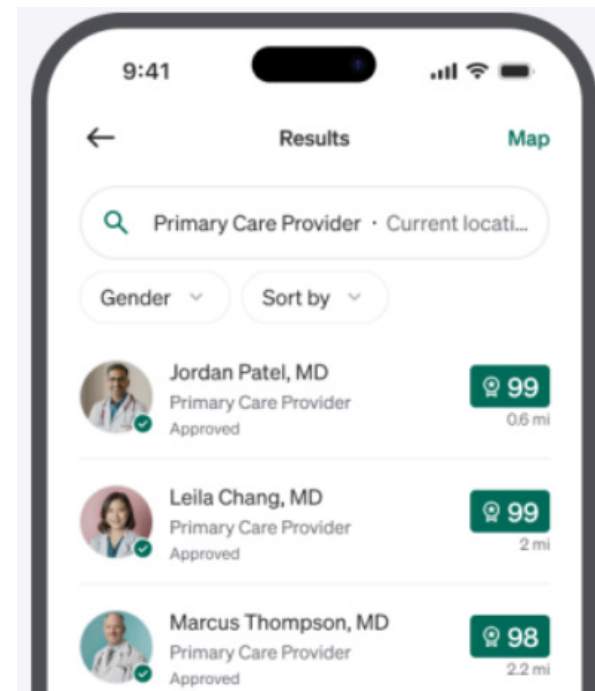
9:41

←  Results  Map

Primary Care Provider · Current locati...

Gender  Sort by

Jordan Patel, MD
Primary Care Provider
Approved
99
0.6 mi

Leila Chang, MD
Primary Care Provider
Approved
99
2 mi

Marcus Thompson, MD
Primary Care Provider
Approved
98
2.2 mi